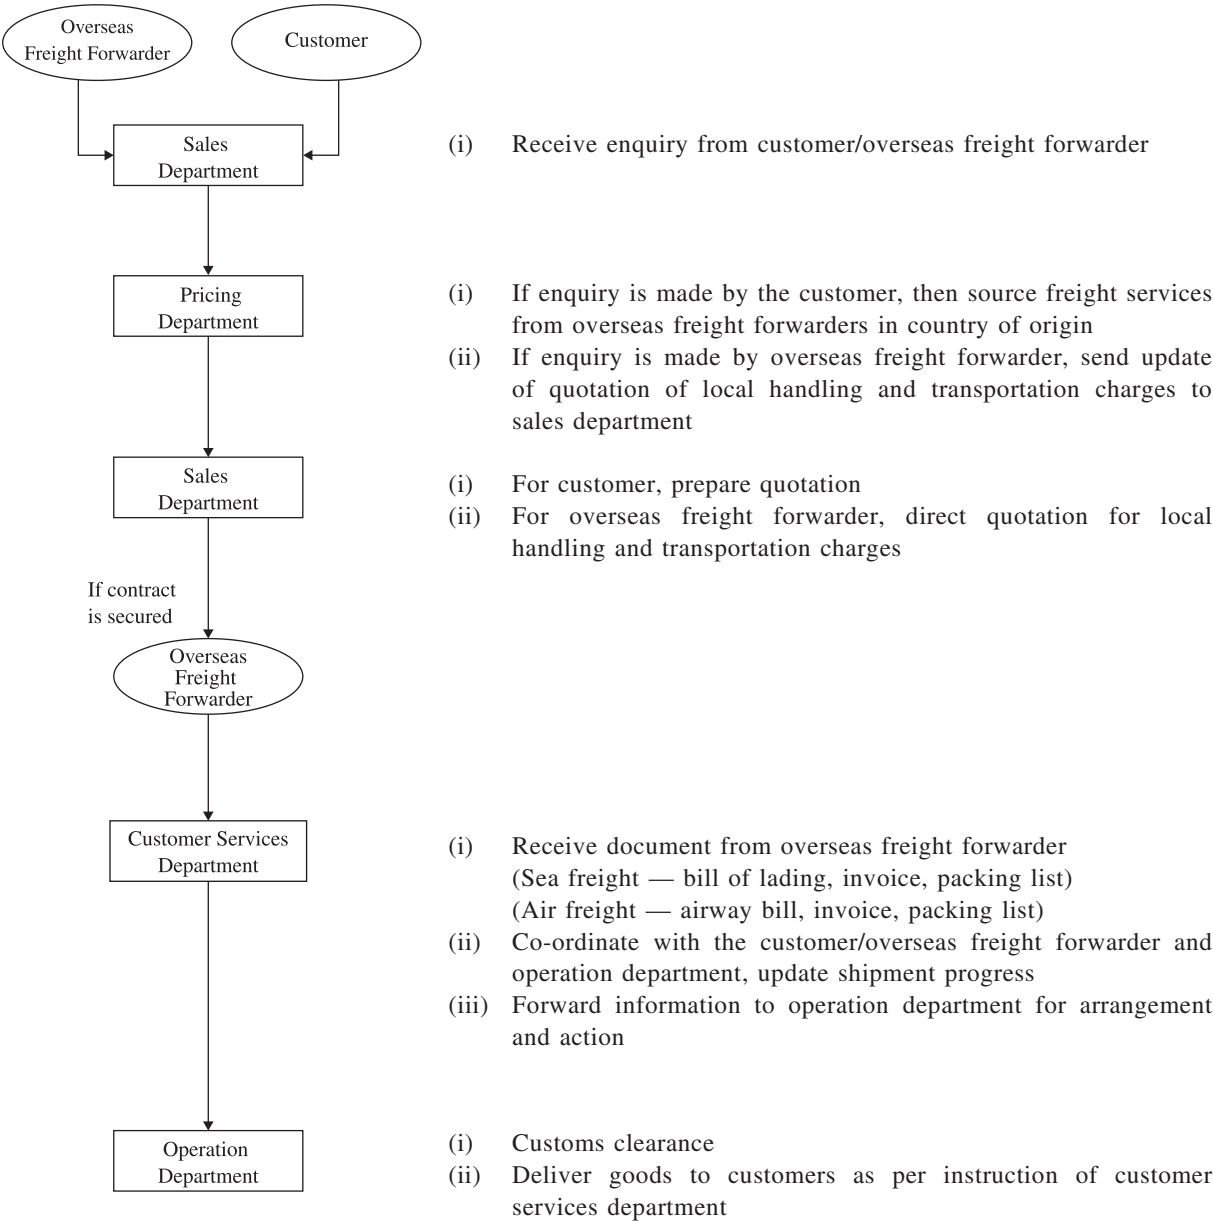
Overseas Freight Forwarder

Customer

Sales Department

(i) Receive enquiry from customer/overseas freight forwarder

Pricing Department

(i) If enquiry is made by the customer, then source freight services from overseas freight forwarders in country of origin
(ii) If enquiry is made by overseas freight forwarder, send update of quotation of local handling and transportation charges to sales department

Sales Department

(i) For customer, prepare quotation
(ii) For overseas freight forwarder, direct quotation for local handling and transportation charges

If contract is secured

Overseas Freight Forwarder

Customer Services Department

(i) Receive document from overseas freight forwarder
(Sea freight — bill of lading, invoice, packing list)
(Air freight — airway bill, invoice, packing list)
(ii) Co-ordinate with the customer/overseas freight forwarder and operation department, update shipment progress
(iii) Forward information to operation department for arrangement and action

Operation Department

(i) Customs clearance
(ii) Deliver goods to customers as per instruction of customer services department